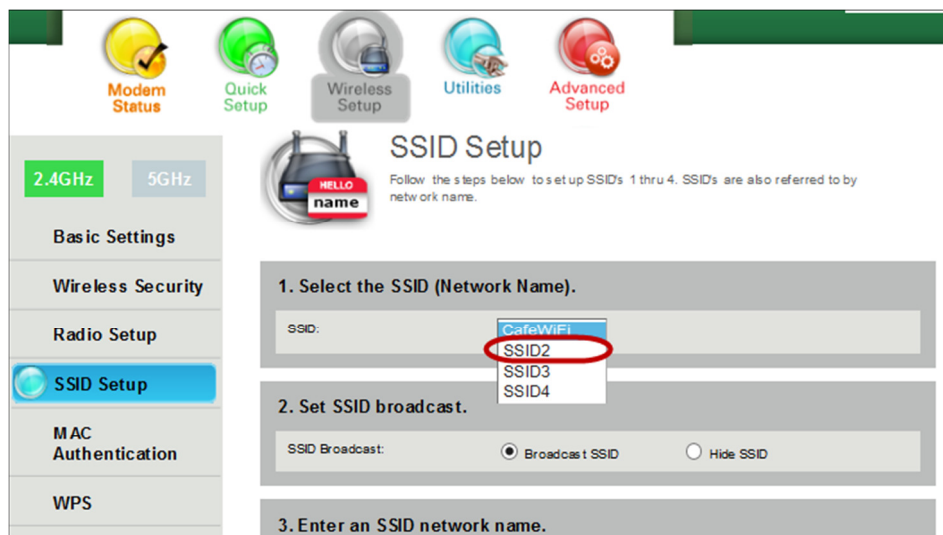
Modem Status

Quick Setup

Wireless Setup

Utilities

Advanced Setup

2.4GHz

5GHz

Basic Settings

Wireless Security

Radio Setup

SSID Setup

MAC Authentication

WPS

HELLO name

SSID Setup

Follow the steps below to set up SSID's 1 thru 4. SSID's are also referred to by network name.

1. Select the SSID (Network Name).

SSID:

CafeWiFi
SSID2
SSID3
SSID4

2. Set SSID broadcast.

SSID Broadcast:

Broadcast SSID

Hide SSID

3. Enter an SSID network name.